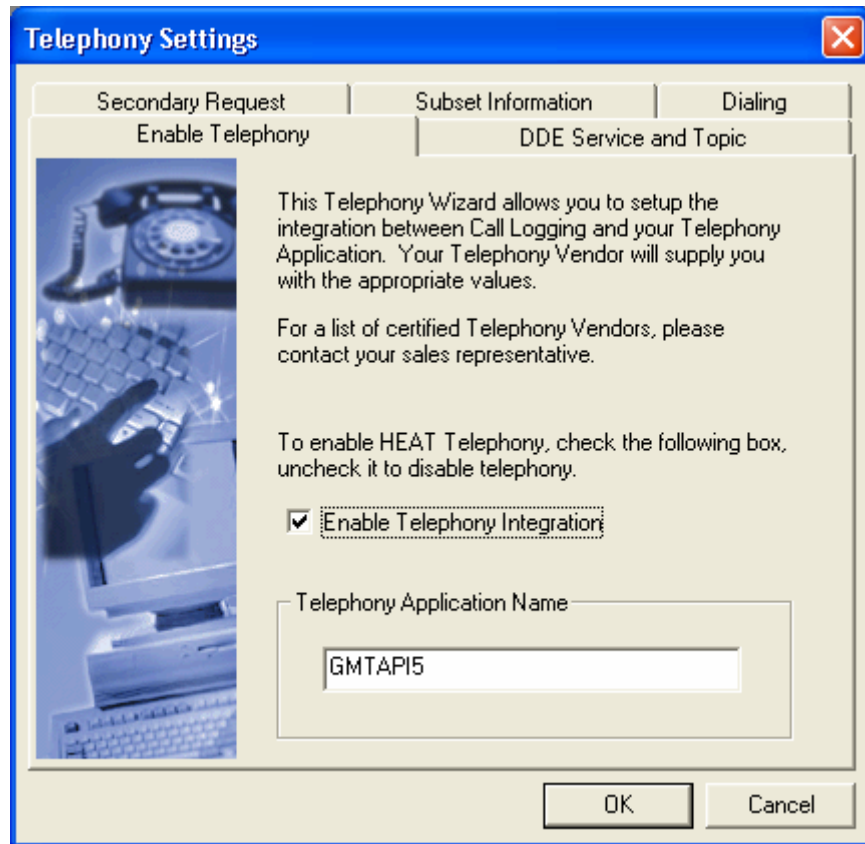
Telephony Settings

Secondary Request
Subset Information
Dialing
Enable Telephony
DDE Service and Topic

This Telephony Wizard allows you to setup the integration between Call Logging and your Telephony Application. Your Telephony Vendor will supply you with the appropriate values.

For a list of certified Telephony Vendors, please contact your sales representative.

To enable HEAT Telephony, check the following box, uncheck it to disable telephony.

☑ Enable Telephony Integration

Telephony Application Name

GMTAPI5

OK
Cancel